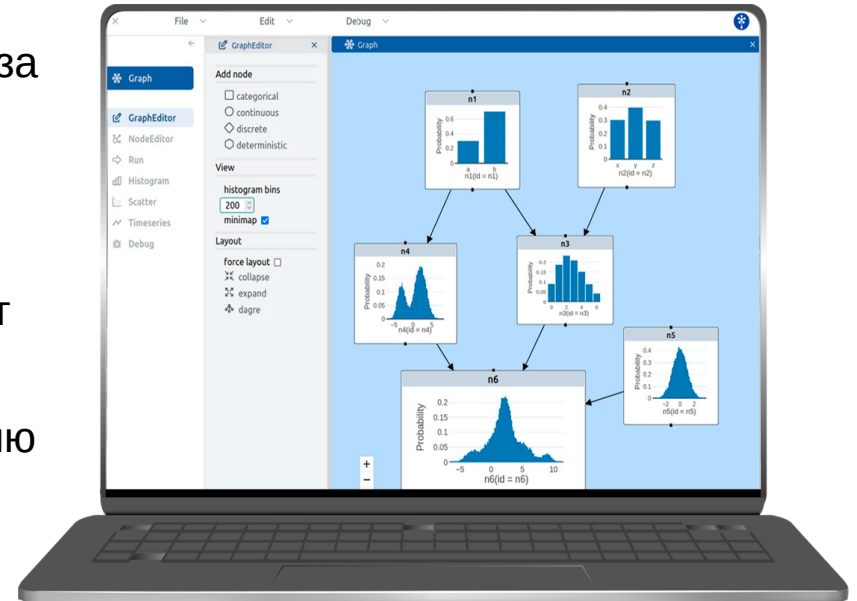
за

т

ю

File Edit Debug

Graph

GraphEditor
NodeEditor
Run
Histogram
Scatter
Timeseries
Debug

GraphEditor

Add node
categorical
continuous
discrete
deterministic

View
histogram bins
200
minimap

Layout
force layout
collapse
expand
dagre

Graph

n1
Probability
0.6
0.4
0.2
0
a
b
n1(id = n1)

n2
Probability
0.4
0.3
0.2
0.1
0
x
y
z
n2(id = n2)

n4
Probability
0.2
0.1
0
−5
0
5
n4(id = n4)

n3
Probability
0.2
0.15
0.1
0.05
0
0
2
4
6
n3(id = n3)

n5
Probability
0.4
0.3
0.2
0.1
0
−2
0
2
n5(id = n5)

n6
Probability
0.2
0.1
0
−5
0
5
10
n6(id = n6)

+
−